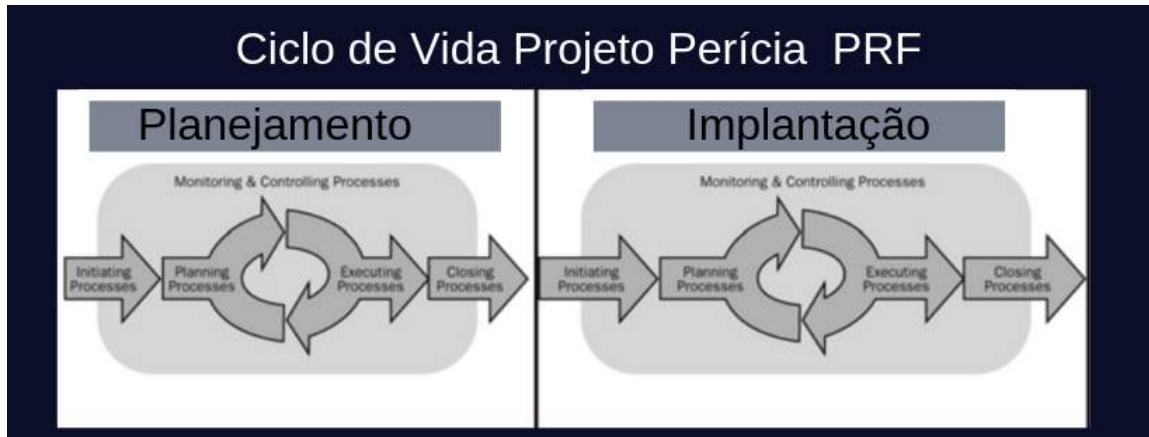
Ciclo de Vida Projeto Perícia PRF

Planejamento

Monitoring & Controlling Processes

Initiating Processes

Planning Processes

Executing Processes

Closing Processes

Implantação

Monitoring & Controlling Processes

Initiating Processes

Planning Processes

Executing Processes

Closing Processes